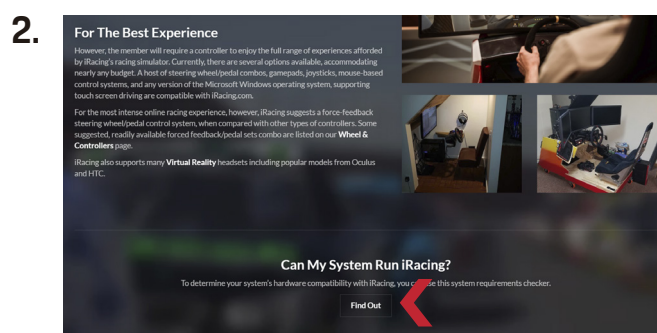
2.

For The Best Experience

However, the member will require a controller to enjoy the full range of experiences afforded by iRacing's racing simulator. Currently, there are several options available, accommodating nearly any budget. A host of steering wheel/pedal combos, gamepads, joysticks, mouse-based control systems, and any version of the Microsoft Windows operating system, supporting touch screen driving are compatible with iRacing.com.

For the most intense online racing experience, however, iRacing suggests a force-feedback steering wheel/pedal control system, when compared with other types of controllers. Some suggested, readily available forced feedback/pedal sets combo are listed on our **Wheel & Controllers** page.

iRacing also supports many **Virtual Reality** headsets including popular models from Oculus and HTC.

Can My System Run iRacing?

To determine your system's hardware compatibility with iRacing, you c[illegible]e this system requirements checker.

Find Out